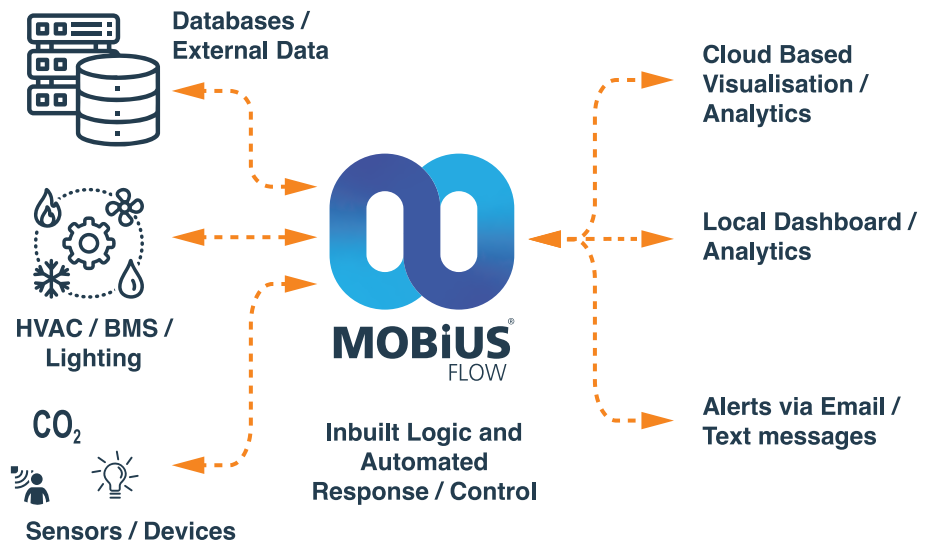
Databases / External Data

HVAC / BMS / Lighting

$CO_2$

Sensors / Devices

MOBiUS® FLOW

Inbuilt Logic and Automated Response / Control

Cloud Based Visualisation / Analytics

Local Dashboard / Analytics

Alerts via Email / Text messages